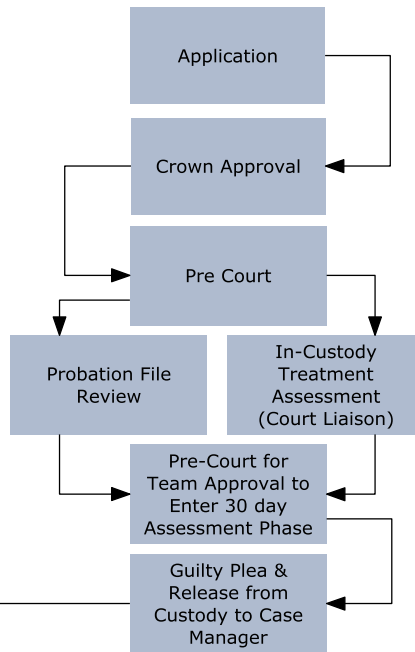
Application

Crown Approval

Pre Court

Probation File Review

In-Custody Treatment Assessment (Court Liaison)

Pre-Court for Team Approval to Enter 30 day Assessment Phase

Guilty Plea & Release from Custody to Case Manager